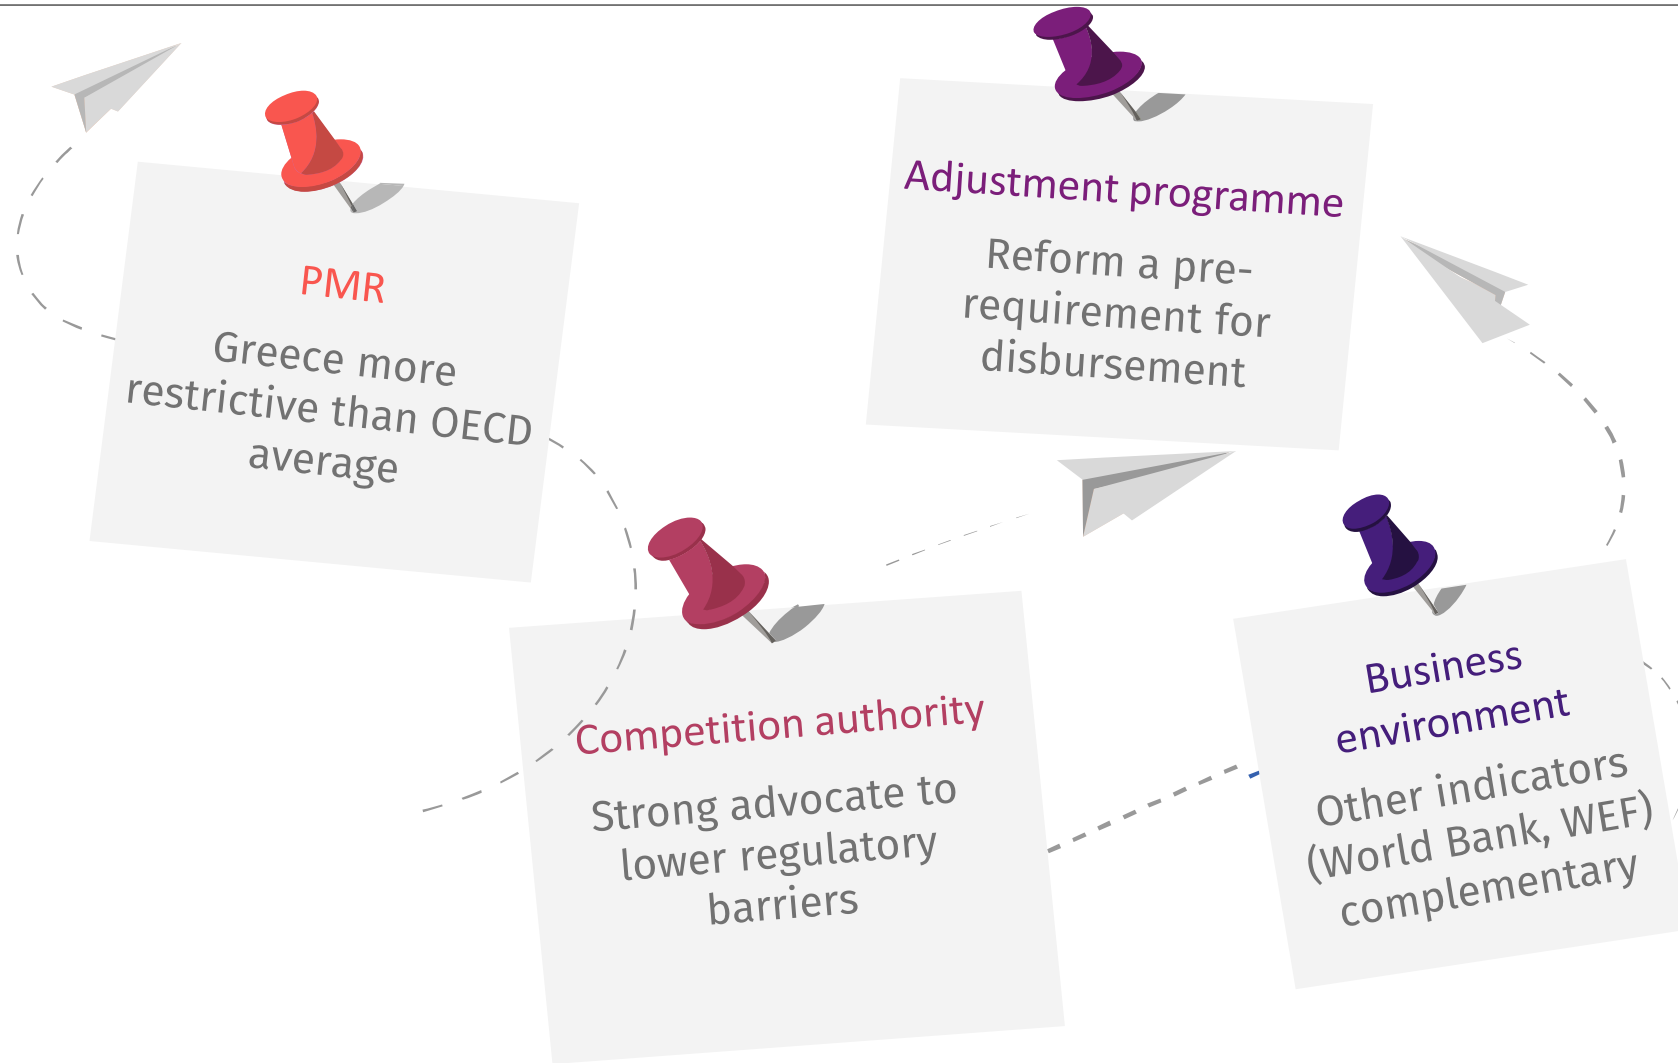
PMR

Greece more restrictive than OECD average

Adjustment programme

Reform a pre-requirement for disbursement

Competition authority

Strong advocate to lower regulatory barriers

Business environment

Other indicators (World Bank, WEF) complementary